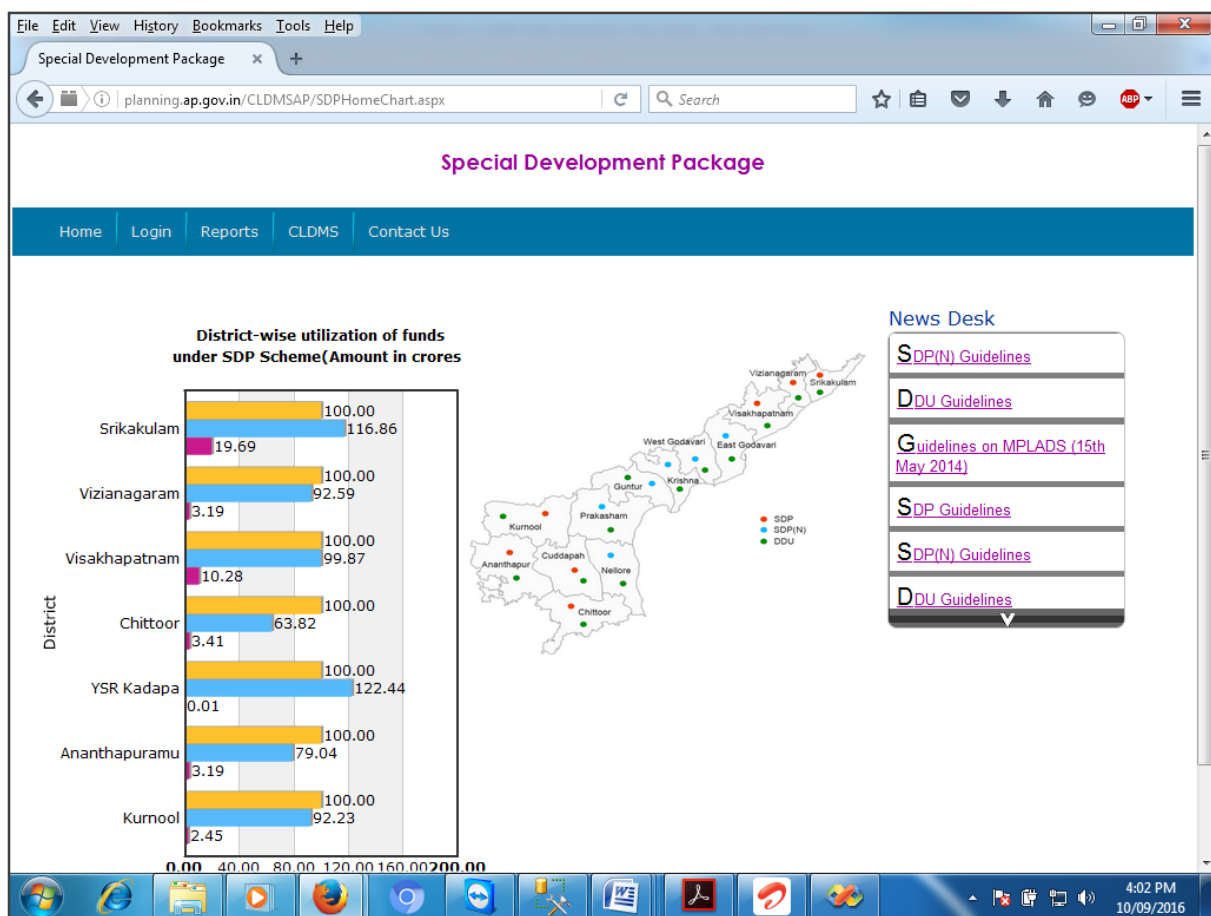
File Edit View History Bookmarks Tools Help

Special Development Package

planning.ap.gov.in/CLDMSAP/SDPHomeChart.aspx

Search

Special Development Package

Home Login Reports CLDMS Contact Us

District-wise utilization of funds under SDP Scheme(Amount in crores

| District | | |
|---|---|---|
| Srikakulam | 100.00 | 116.86 | 19.69 |
| Vizianagaram | 100.00 | 92.59 | 3.19 |
| Visakhapatnam | 100.00 | 99.87 | 10.28 |
| Chittoor | 100.00 | 63.82 | 3.41 |
| YSR Kadapa | 100.00 | 122.44 | 0.01 |
| Ananthapuramu | 100.00 | 79.04 | 3.19 |
| Kurnool | 100.00 | 92.23 | 2.45 |

0.00 40.00 80.00 120.00 160.00 200.00

Vizianagaram Srikakulam Visakhapatnam West Godavari East Godavari Guntur Krishna Kurnool Prakasham Ananthapur Cuddapah Nellore Chittoor

SDP
SDP(N)
DDU

News Desk

SDP(N) Guidelines

DDU Guidelines

Guidelines on MPLADS (15th May 2014)

SDP Guidelines

SDP(N) Guidelines

DDU Guidelines

4:02 PM
10/09/2016